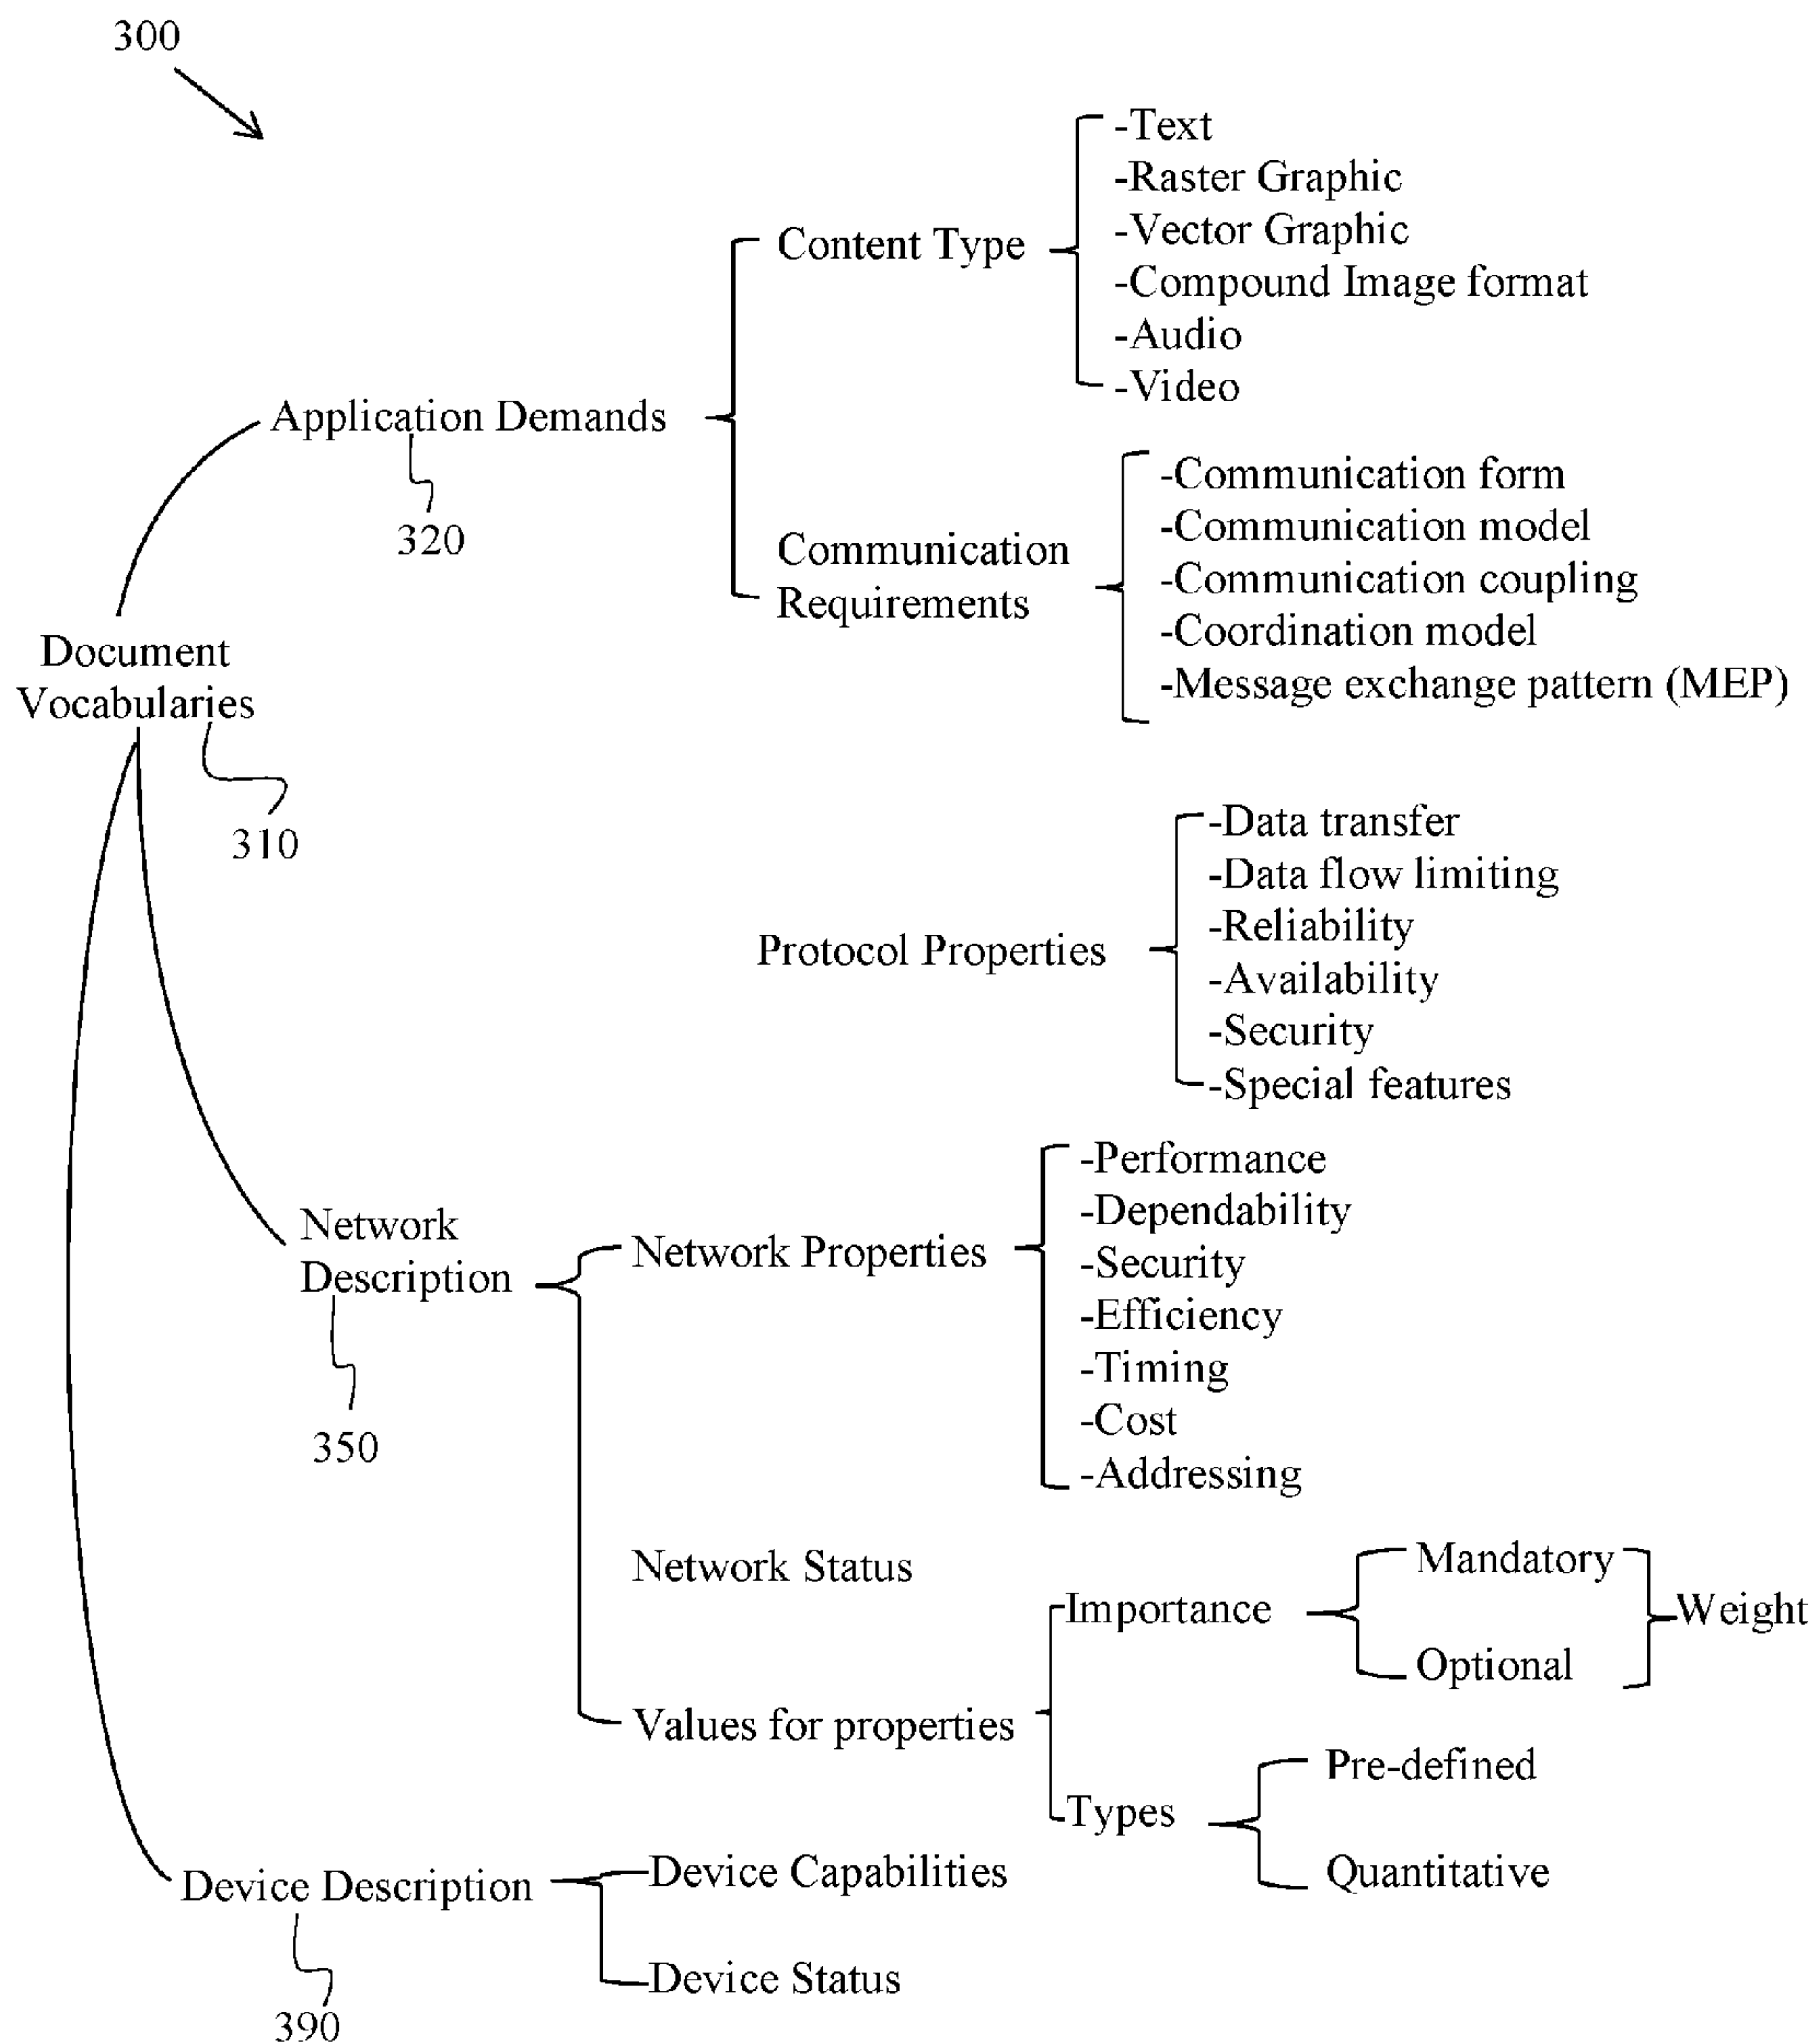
300

Content Type

-Text
-Raster Graphic
-Vector Graphic
-Compound Image format
-Audio
-Video

Application Demands

320

Communication Requirements

-Communication form
-Communication model
-Communication coupling
-Coordination model
-Message exchange pattern (MEP)

Document Vocabularies

310

Protocol Properties

-Data transfer
-Data flow limiting
-Reliability
-Availability
-Security
-Special features

Network Description

350

Network Properties

-Performance
-Dependability
-Security
-Efficiency
-Timing
-Cost
-Addressing

Network Status

Values for properties

Importance

Mandatory
Optional

Weight

Types

Pre-defined
Quantitative

Device Description

390

Device Capabilities

Device Status